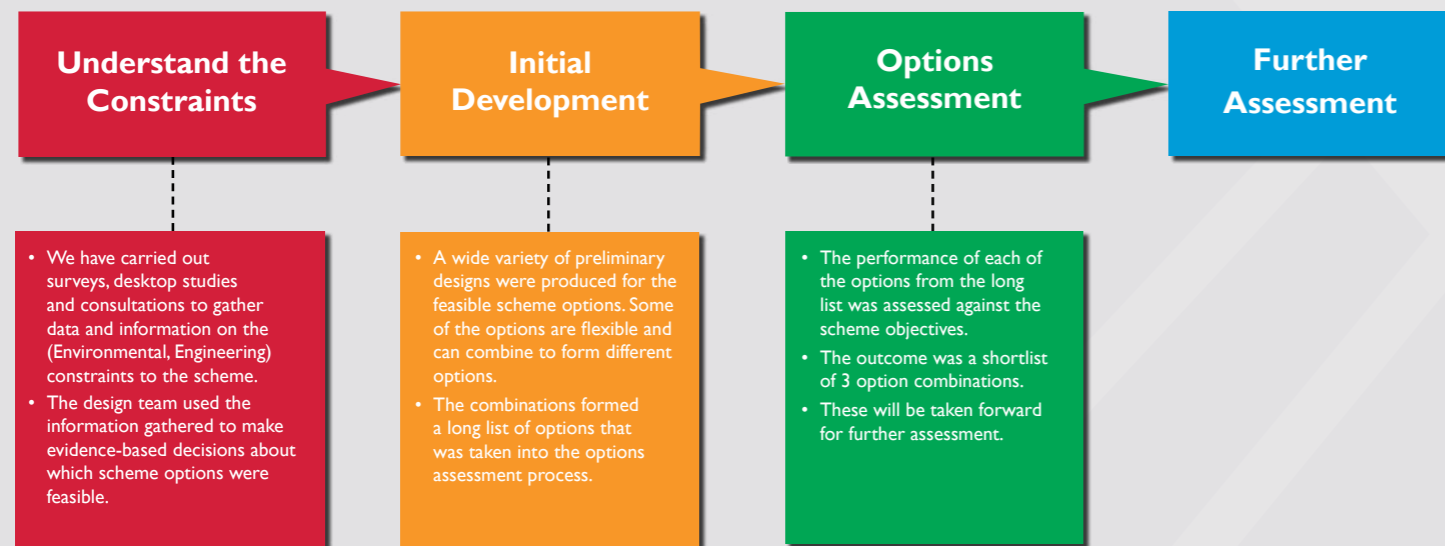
Understand the Constraints

Initial Development

Options Assessment

Further Assessment

• We have carried out surveys, desktop studies and consultations to gather data and information on the (Environmental, Engineering) constraints to the scheme.
• The design team used the information gathered to make evidence-based decisions about which scheme options were feasible.

• A wide variety of preliminary designs were produced for the feasible scheme options. Some of the options are flexible and can combine to form different options.
• The combinations formed a long list of options that was taken into the options assessment process.

• The performance of each of the options from the long list was assessed against the scheme objectives.
• The outcome was a shortlist of 3 option combinations.
• These will be taken forward for further assessment.